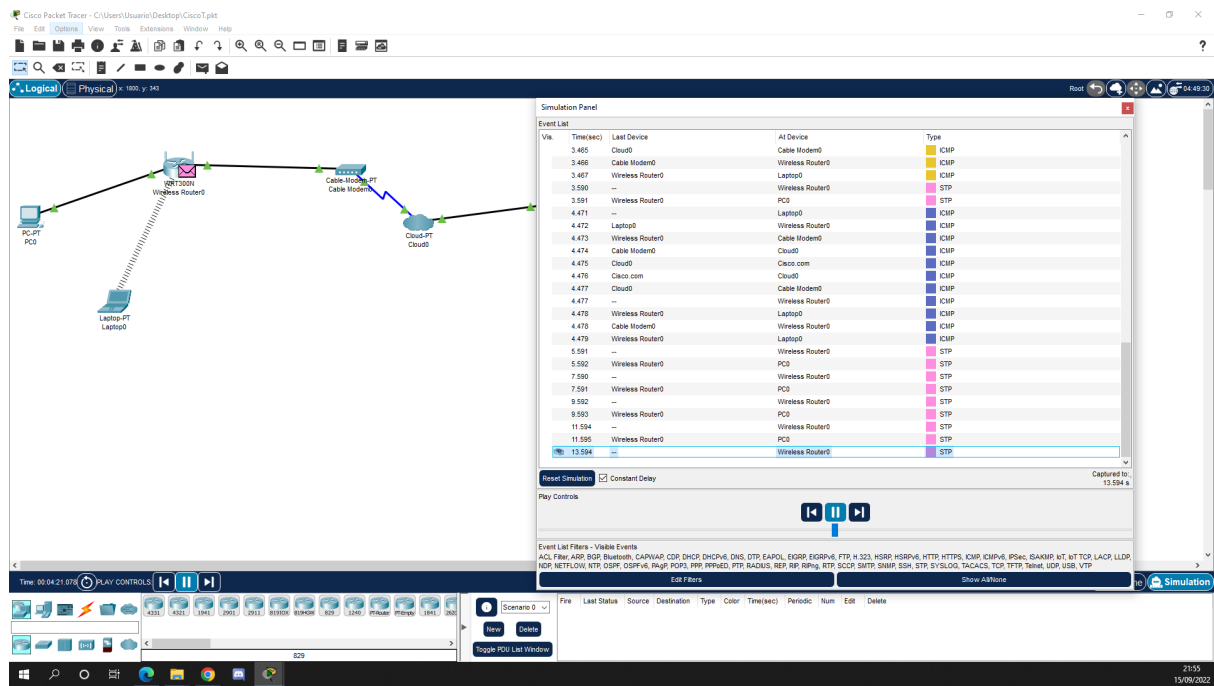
Cisco Packet Tracer - C:\Users\Usuario\Desktop\CiscoT.pkt
File Edit Options View Tools Extensions Window Help

Logical Physical x: 1800, y: 343
Root 04:49:30

WRT300N
Wireless Router0
Cable-Modem-PT
Cable Modem0
PC-PT
PC0
Cloud-PT
Cloud0
Laptop-PT
Laptop0

Simulation Panel
Event List

| Vis. | Time(sec) | Last Device | At Device | Type |
|---|---|---|---|---|
| | 3.465 | Cloud0 | Cable Modem0 | ICMP |
| | 3.466 | Cable Modem0 | Wireless Router0 | ICMP |
| | 3.467 | Wireless Router0 | Laptop0 | ICMP |
| | 3.590 | -- | Wireless Router0 | STP |
| | 3.591 | Wireless Router0 | PC0 | STP |
| | 4.471 | -- | Laptop0 | ICMP |
| | 4.472 | Laptop0 | Wireless Router0 | ICMP |
| | 4.473 | Wireless Router0 | Cable Modem0 | ICMP |
| | 4.474 | Cable Modem0 | Cloud0 | ICMP |
| | 4.475 | Cloud0 | Cisco.com | ICMP |
| | 4.476 | Cisco.com | Cloud0 | ICMP |
| | 4.477 | Cloud0 | Cable Modem0 | ICMP |
| | 4.477 | -- | Wireless Router0 | ICMP |
| | 4.478 | Wireless Router0 | Laptop0 | ICMP |
| | 4.478 | Cable Modem0 | Wireless Router0 | ICMP |
| | 4.479 | Wireless Router0 | Laptop0 | ICMP |
| | 5.591 | -- | Wireless Router0 | STP |
| | 5.592 | Wireless Router0 | PC0 | STP |
| | 7.590 | -- | Wireless Router0 | STP |
| | 7.591 | Wireless Router0 | PC0 | STP |
| | 9.592 | -- | Wireless Router0 | STP |
| | 9.593 | Wireless Router0 | PC0 | STP |
| | 11.594 | -- | Wireless Router0 | STP |
| | 11.595 | Wireless Router0 | PC0 | STP |
| | 13.594 | -- | Wireless Router0 | STP |

Reset Simulation  Constant Delay
Captured to: 13.594 s
Play Controls
Event List Filters - Visible Events
ACL Filter, ARP, BGP, Bluetooth, CAPWAP, CDP, DHCP, DHCPv6, DNS, DTP, EAPOL, EIGRP, EIGRPv6, FTP, H.323, HSRP, HSRPv6, HTTP, HTTPS, ICMP, ICMPv6, IPSec, ISAKMP, IoT, IoT TCP, LACP, LLDP, NDP, NETFLOW, NTP, OSPF, OSPFv6, PAgP, POP3, PPP, PPPoED, PTP, RADIUS, REP, RIP, RIPng, RTP, SCCP, SMTP, SNMP, SSH, STP, SYSLOG, TACACS, TCP, TFTP, Telnet, UDP, USB, VTP
Edit Filters  Show All/None

Time: 00:04:21.078  PLAY CONTROLS:
Simulation
4331 4321 1941 2901 2911 819IOX 819HGW 829 1240 PT-Router PT-Empty 1841
829
Scenario 0
New Delete
Toggle PDU List Window
Fire Last Status Source Destination Type Color Time(sec) Periodic Num Edit Delete
21:55
15/09/2022